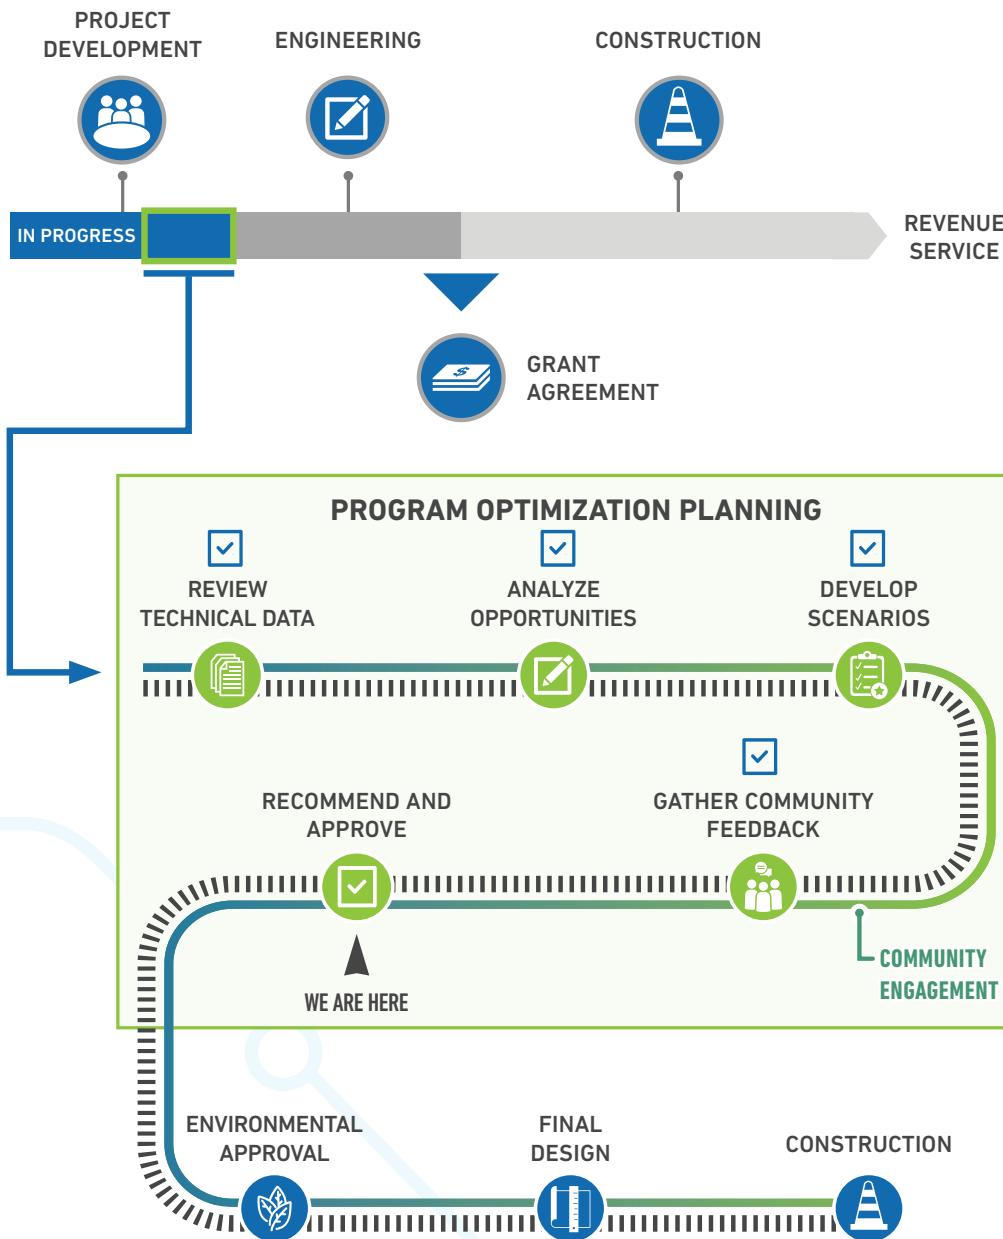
PROJECT DEVELOPMENT

ENGINEERING

CONSTRUCTION

IN PROGRESS

REVENUE SERVICE

GRANT AGREEMENT

PROGRAM OPTIMIZATION PLANNING

REVIEW TECHNICAL DATA

ANALYZE OPPORTUNITIES

DEVELOP SCENARIOS

RECOMMEND AND APPROVE

GATHER COMMUNITY FEEDBACK

WE ARE HERE

COMMUNITY ENGAGEMENT

ENVIRONMENTAL APPROVAL

FINAL DESIGN

CONSTRUCTION